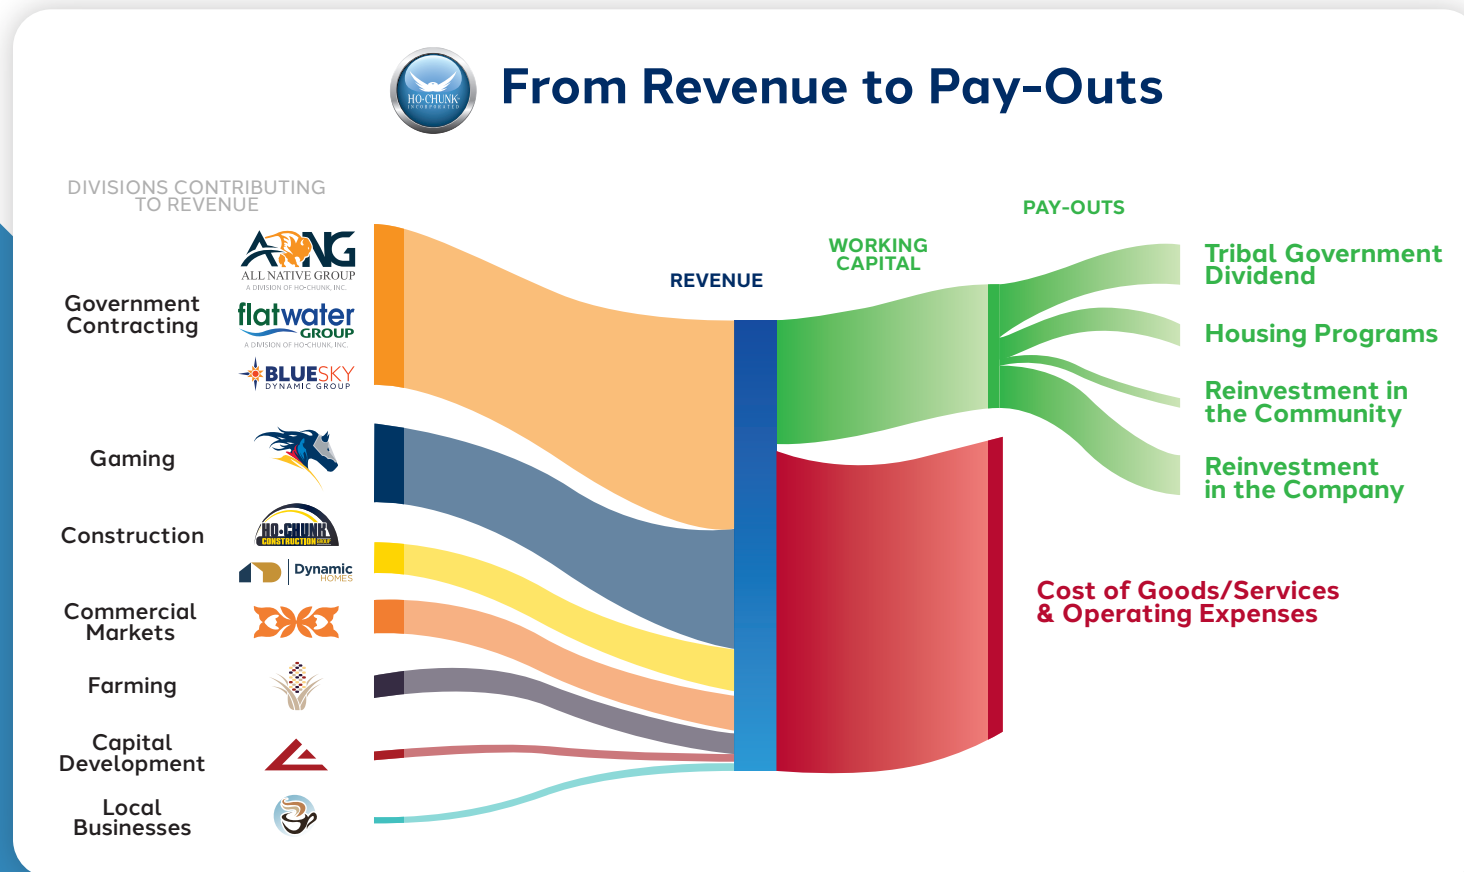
HO-CHUNK INCORPORATED

From Revenue to Pay-Outs

DIVISIONS CONTRIBUTING TO REVENUE

Government Contracting

ANG ALL NATIVE GROUP A DIVISION OF HO-CHUNK, INC.

flatwater GROUP A DIVISION OF HO-CHUNK, INC.

BLUESKY DYNAMIC GROUP

Gaming

Construction

HO-CHUNK CONSTRUCTION GROUP

Dynamic HOMES

Commercial Markets

Farming

Capital Development

Local Businesses

REVENUE

WORKING CAPITAL

PAY-OUTS

Tribal Government Dividend

Housing Programs

Reinvestment in the Community

Reinvestment in the Company

Cost of Goods/Services & Operating Expenses